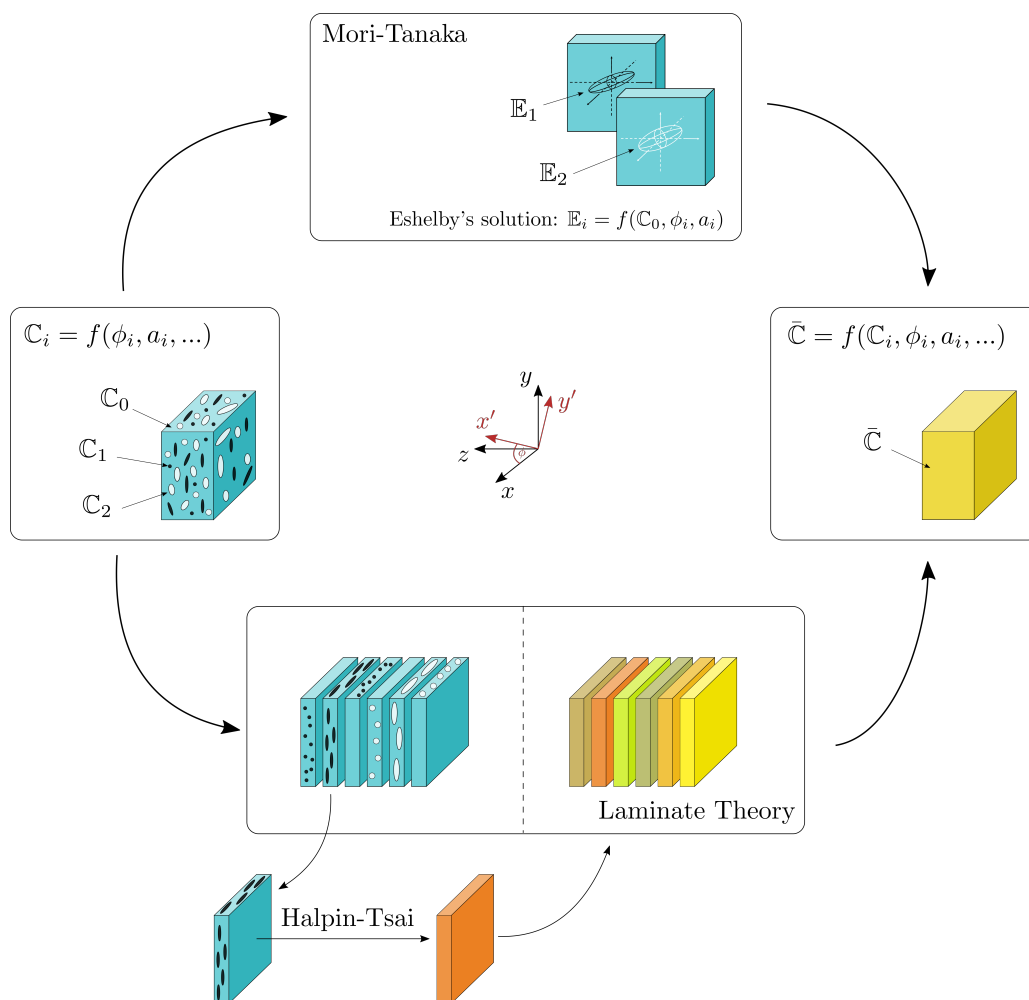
Mori-Tanaka

$\mathbb{E}_1$

$\mathbb{E}_2$

Eshelby's solution: $\mathbb{E}_i = f(\mathbb{C}_0, \phi_i, a_i)$

$\mathbb{C}_i = f(\phi_i, a_i, ...)$

$\mathbb{C}_0$

$\mathbb{C}_1$

$\mathbb{C}_2$

$y$

$y'$

$x'$

$z$

$\phi$

$x$

$\bar{\mathbb{C}} = f(\mathbb{C}_i, \phi_i, a_i, ...)$

$\bar{\mathbb{C}}$

Laminate Theory

Halpin-Tsai